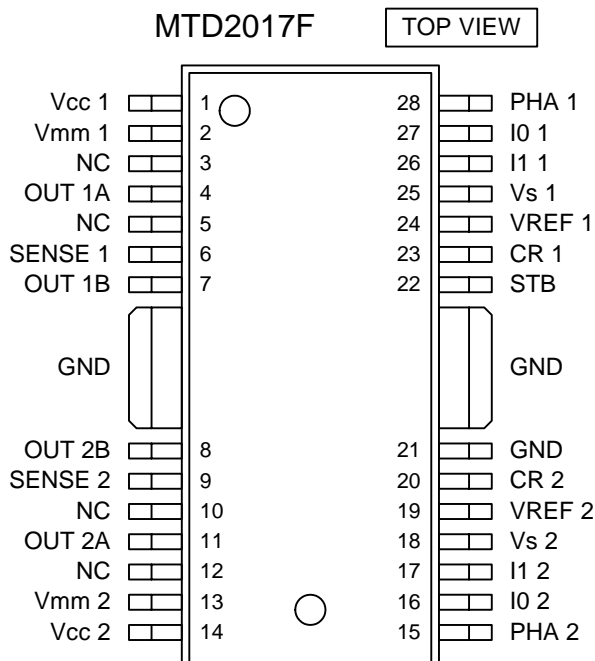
MTD2017F

TOP VIEW

Vcc 1 1
Vmm 1 2
NC 3
OUT 1A 4
NC 5
SENSE 1 6
OUT 1B 7
GND
OUT 2B 8
SENSE 2 9
NC 10
OUT 2A 11
NC 12
Vmm 2 13
Vcc 2 14

28 PHA 1
27 I0 1
26 I1 1
25 Vs 1
24 VREF 1
23 CR 1
22 STB
GND
21 GND
20 CR 2
19 VREF 2
18 Vs 2
17 I1 2
16 I0 2
15 PHA 2